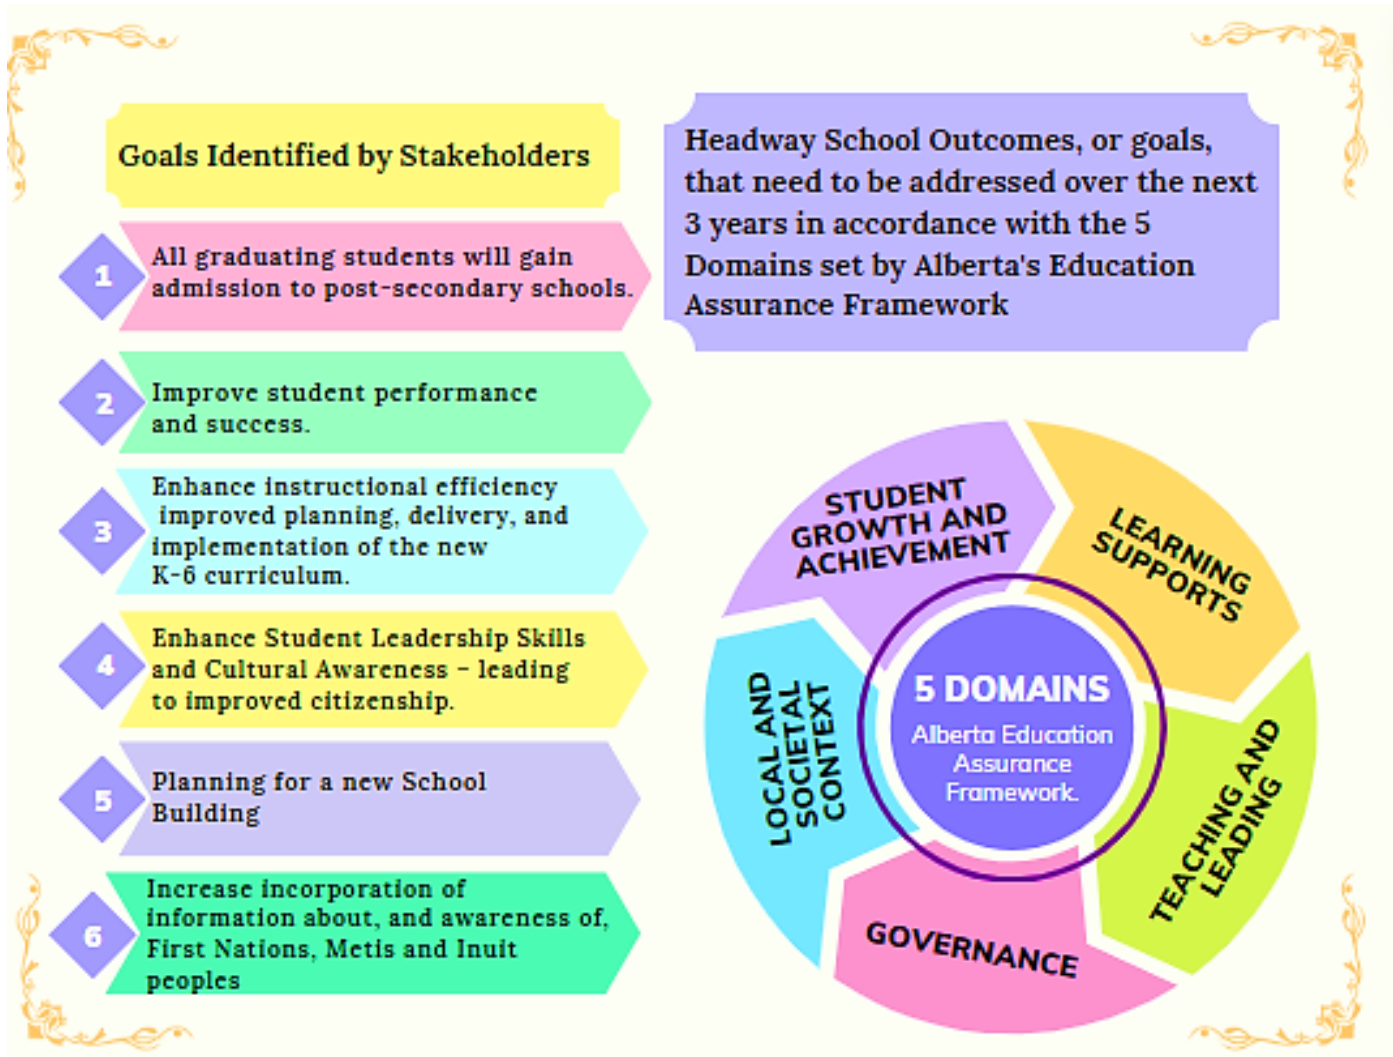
Goals Identified by Stakeholders

1 All graduating students will gain admission to post-secondary schools.

2 Improve student performance and success.

3 Enhance instructional efficiency improved planning, delivery, and implementation of the new K-6 curriculum.

4 Enhance Student Leadership Skills and Cultural Awareness - leading to improved citizenship.

5 Planning for a new School Building

6 Increase incorporation of information about, and awareness of, First Nations, Metis and Inuit peoples

Headway School Outcomes, or goals, that need to be addressed over the next 3 years in accordance with the 5 Domains set by Alberta's Education Assurance Framework

STUDENT GROWTH AND ACHIEVEMENT

LEARNING SUPPORTS

TEACHING AND LEADING

GOVERNANCE

LOCAL AND SOCIETAL CONTEXT

5 DOMAINS
Alberta Education Assurance Framework